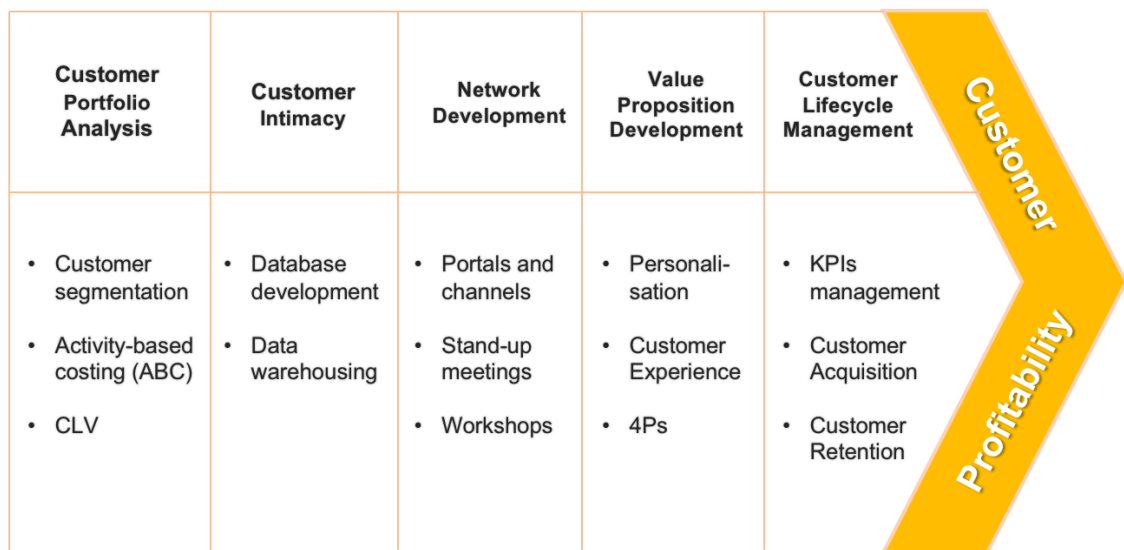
| Customer Portfolio Analysis | Customer Intimacy | Network Development | Value Proposition Development | Customer Lifecycle Management |
|---|---|---|---|---|
| • Customer segmentation<br>• Activity-based costing (ABC)<br>• CLV | • Database development<br>• Data warehousing | • Portals and channels<br>• Stand-up meetings<br>• Workshops | • Personalisation<br>• Customer Experience<br>• 4Ps | • KPIs management<br>• Customer Acquisition<br>• Customer Retention |

Customer Profitability